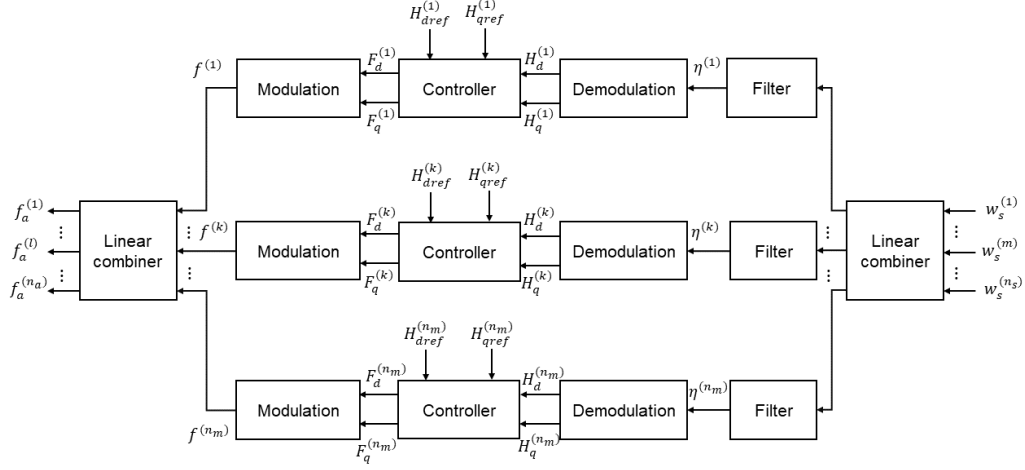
$H_{dref}^{(1)}$ $H_{qref}^{(1)}$

$f^{(1)}$ Modulation $F_d^{(1)}$ $F_q^{(1)}$ Controller $H_d^{(1)}$ $H_q^{(1)}$ Demodulation $\eta^{(1)}$ Filter

$H_{dref}^{(k)}$ $H_{qref}^{(k)}$

$f_a^{(1)}$ $f_a^{(l)}$ $f_a^{(n_a)}$ Linear combiner $f^{(k)}$ Modulation $F_d^{(k)}$ $F_q^{(k)}$ Controller $H_d^{(k)}$ $H_q^{(k)}$ Demodulation $\eta^{(k)}$ Filter Linear combiner $w_s^{(1)}$ $w_s^{(m)}$ $w_s^{(n_s)}$

$H_{dref}^{(n_m)}$ $H_{qref}^{(n_m)}$

$f^{(n_m)}$ Modulation $F_d^{(n_m)}$ $F_q^{(n_m)}$ Controller $H_d^{(n_m)}$ $H_q^{(n_m)}$ Demodulation $\eta^{(n_m)}$ Filter